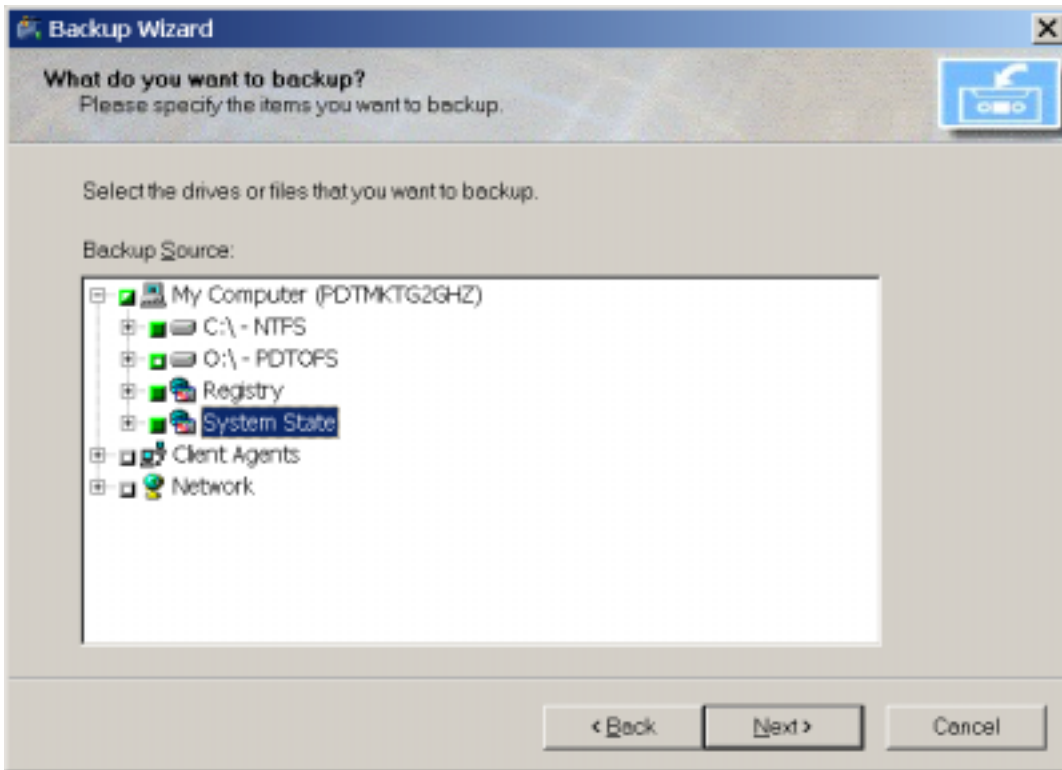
Backup Wizard

What do you want to backup?
Please specify the items you want to backup.

Select the drives or files that you want to backup.

Backup Source:

My Computer (PDTMKTG2GHZ)
C:\ - NTFS
O:\ - PDTOFS
Registry
System State
Client Agents
Network

< Back
Next >
Cancel